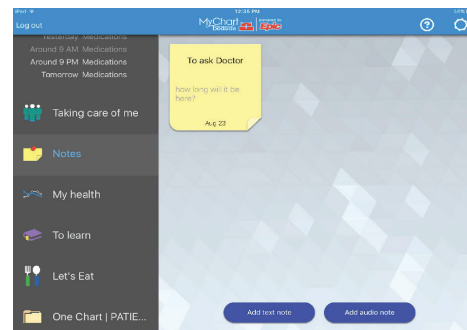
iPad
12:35 PM
Log out
MyChart Bedside
?
Yesterday Medications
Around 9 AM Medications
Around 9 PM Medications
Tomorrow Medications
Taking care of me
Notes
My health
To learn
Let's Eat
One Chart | PATIE...
To ask Doctor
how long will it be here?
Aug 23
Add text note
Add audio note